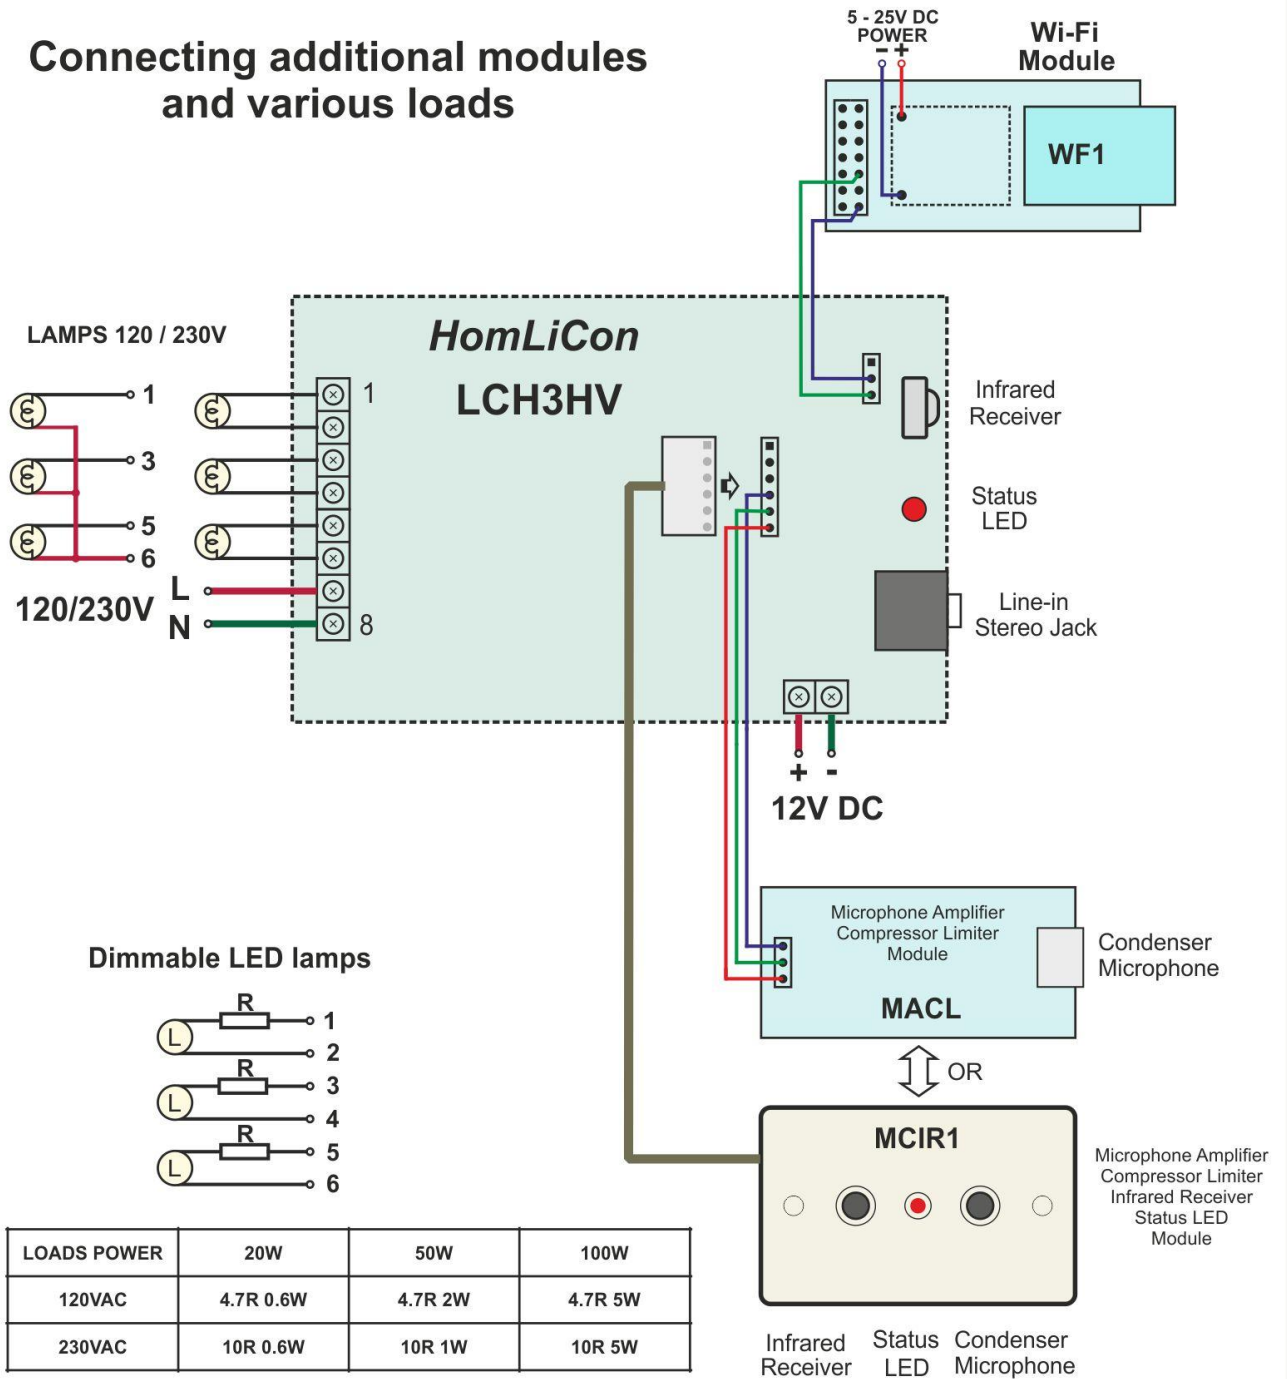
Connecting additional modules and various loads

5 - 25V DC POWER
- +

Wi-Fi Module

WF1

LAMPS 120 / 230V

HomLiCon

LCH3HV

1
3
5
6

1

8

L
N

120/230V

Infrared Receiver

Status LED

Line-in Stereo Jack

+ -

12V DC

Dimmable LED lamps

R
R
R

L
L
L

1
2
3
4
5
6

Microphone Amplifier Compressor Limiter Module

MACL

Condenser Microphone

OR

MCIR1

Microphone Amplifier Compressor Limiter Infrared Receiver Status LED Module

| LOADS POWER | 20W | 50W | 100W |
|---|---|---|---|
| 120VAC | 4.7R 0.6W | 4.7R 2W | 4.7R 5W |
| 230VAC | 10R 0.6W | 10R 1W | 10R 5W |

Infrared Receiver

Status LED

Condenser Microphone